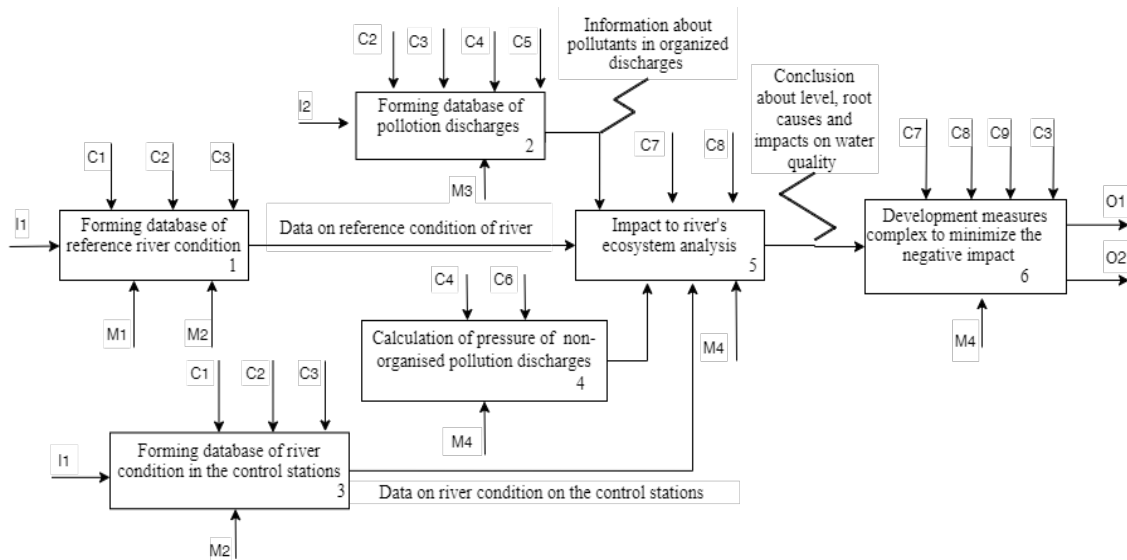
C2 C3 C4 C5

Information about pollutants in organized discharges

I2

Forming database of pollotion discharges
2

Conclusion about level, root causes and impacts on water quality

C1 C2 C3

C7 C8

C7 C8 C9 C3

M3

I1

Forming database of reference river condition
1

Data on reference condition of river

Impact to river's ecosystem analysis
5

Development measures complex to minimize the negative impact
6

O1

O2

C4 C6

M1 M2

Calculation of pressure of non-organised pollution discharges
4

M4

M4

C1 C2 C3

M4

I1

Forming database of river condition in the control stations
3

Data on river condition on the control stations

M2